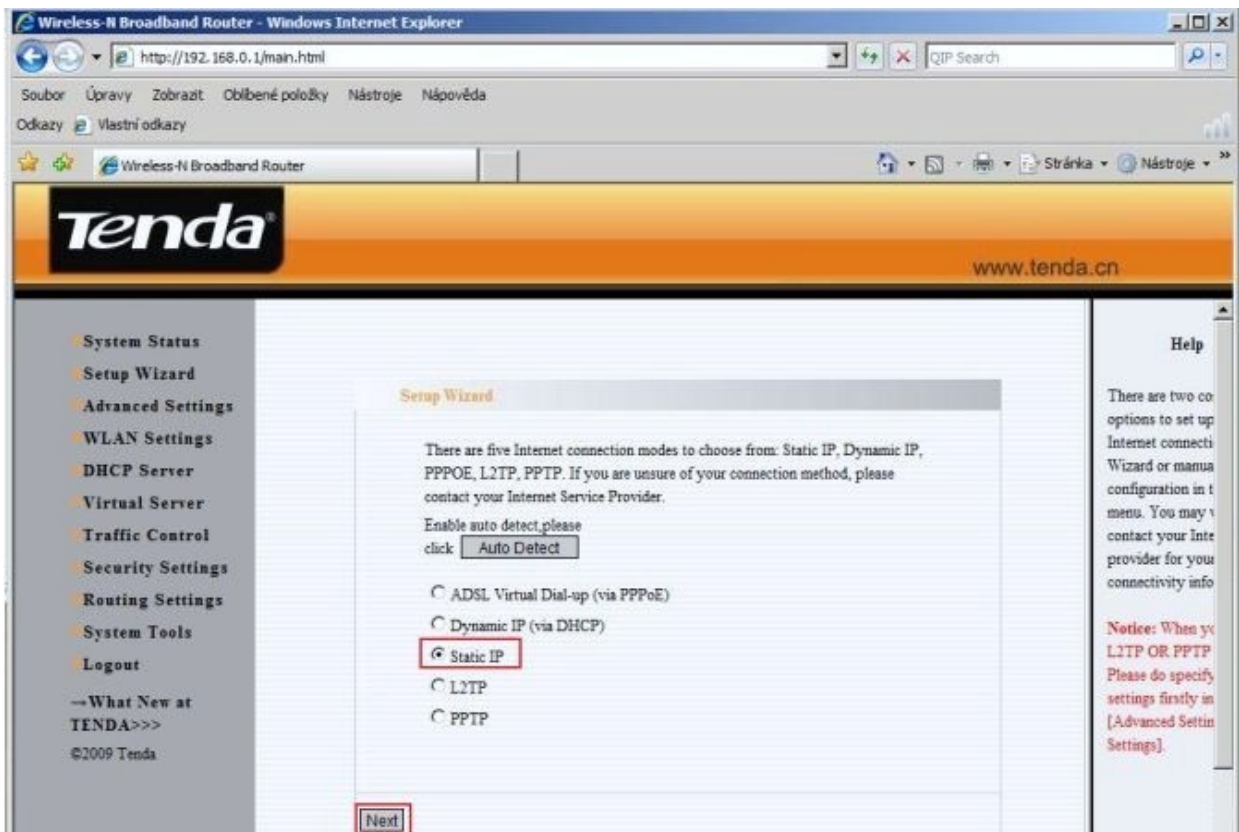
Wireless-N Broadband Router - Windows Internet Explorer

http://192.168.0.1/main.html

QIP Search

Soubor Úpravy Zobrazit Oblíbené položky Nástroje Nápověda

Odkazy Vlastní odkazy

Wireless-N Broadband Router

Stránka Nástroje

Tenda

www.tenda.cn

System Status
Setup Wizard
Advanced Settings
WLAN Settings
DHCP Server
Virtual Server
Traffic Control
Security Settings
Routing Settings
System Tools
Logout
→What New at TENDA>>>
©2009 Tenda

Setup Wizard

There are five Internet connection modes to choose from: Static IP, Dynamic IP, PPPOE, L2TP, PPTP. If you are unsure of your connection method, please contact your Internet Service Provider.

Enable auto detect,please click Auto Detect

ADSL Virtual Dial-up (via PPPoE)
Dynamic IP (via DHCP)
Static IP
L2TP
PPTP

Next

Help

There are two co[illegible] options to set up Internet connecti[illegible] Wizard or manua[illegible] configuration in t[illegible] menu. You may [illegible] contact your Inte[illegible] provider for you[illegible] connectivity info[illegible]

Notice: When y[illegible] L2TP OR PPTP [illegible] Please do specify settings firstly in [Advanced Settin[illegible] Settings].